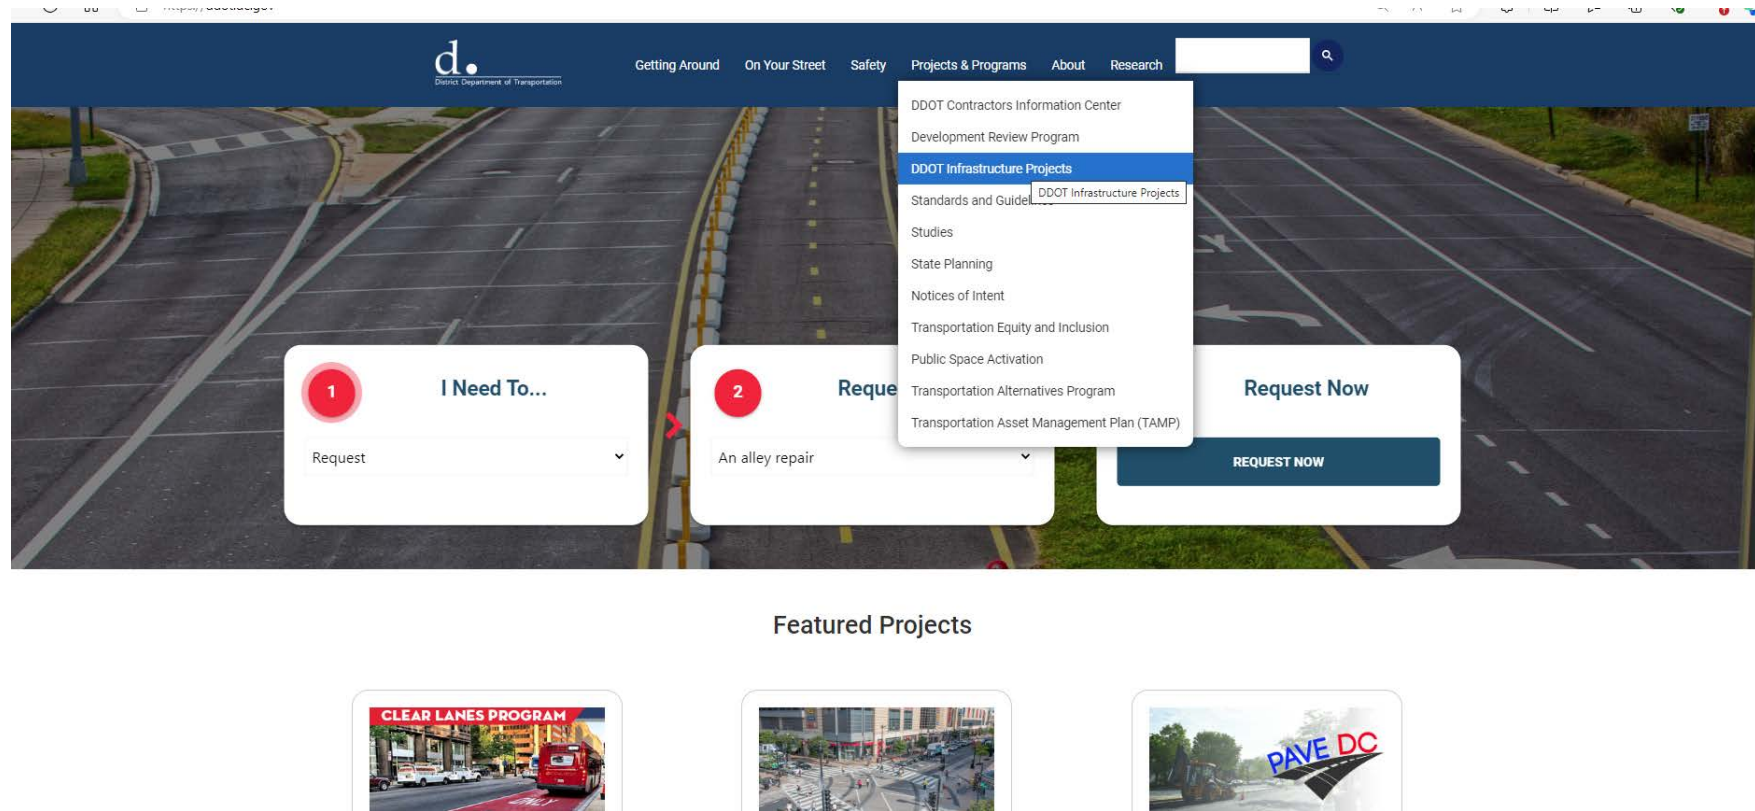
https://ddot.dc.gov

d.
District Department of Transportation

Getting Around On Your Street Safety Projects & Programs About Research

DDOT Contractors Information Center
Development Review Program
DDOT Infrastructure Projects
Standards and Guidel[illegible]
DDOT Infrastructure Projects
Studies
State Planning
Notices of Intent
Transportation Equity and Inclusion
Public Space Activation
Transportation Alternatives Program
Transportation Asset Management Plan (TAMP)

1
I Need To...
Request

2
Reque
An alley repair

Request Now
REQUEST NOW

Featured Projects

CLEAR LANES PROGRAM

PAVE DC